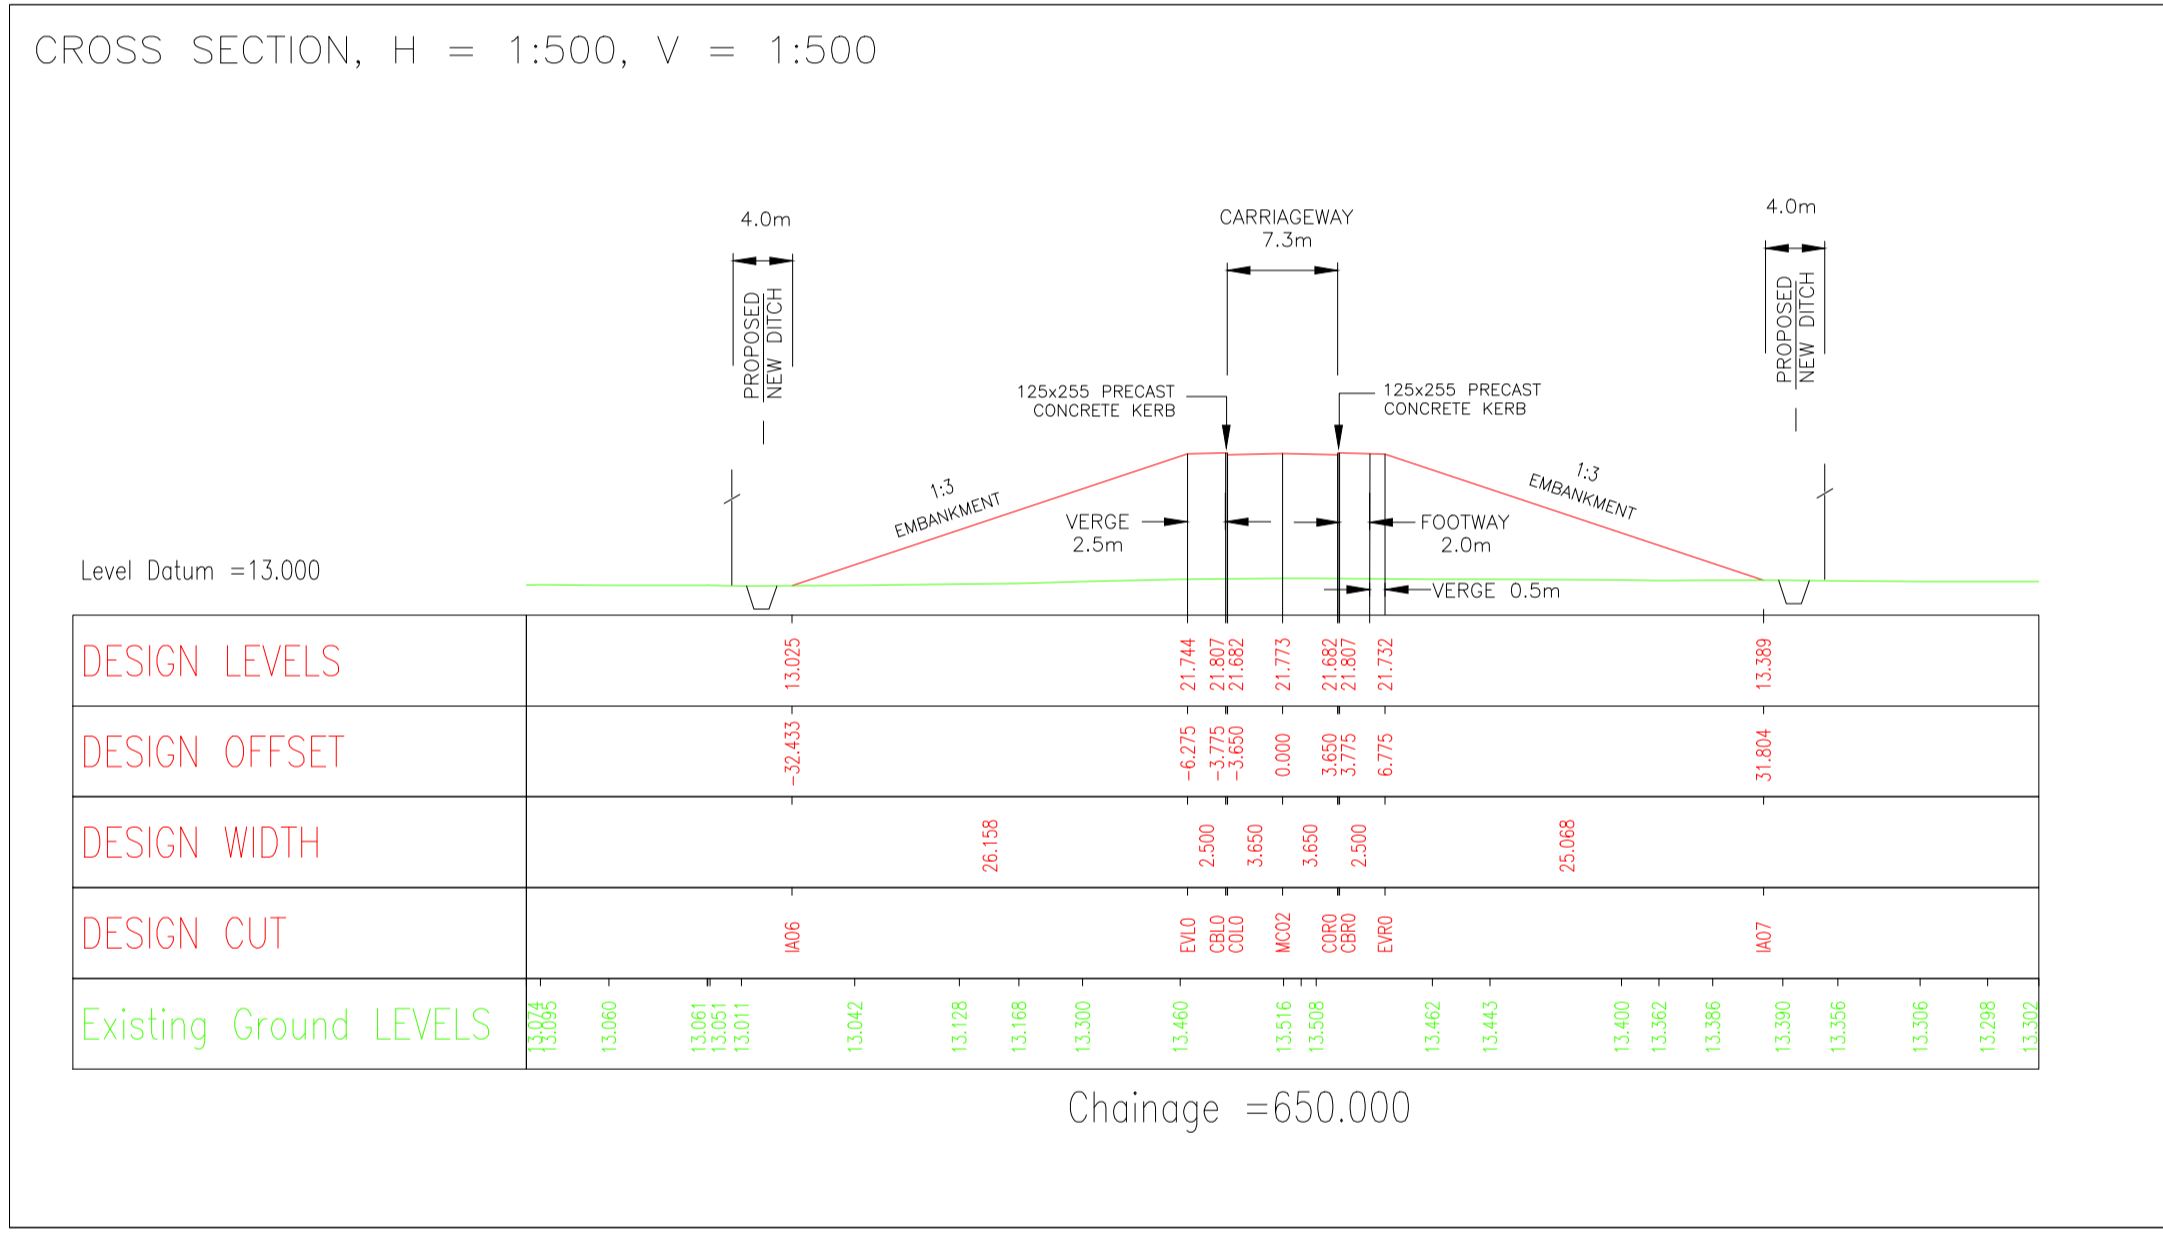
CROSS SECTION, H = 1:500, V = 1:500

4.0m

PROPOSED NEW DITCH

CARRIAGEWAY
7.3m

4.0m

PROPOSED NEW DITCH

125x255 PRECAST CONCRETE KERB

125x255 PRECAST CONCRETE KERB

1:3
EMBANKMENT

1:3
EMBANKMENT

VERGE
2.5m

FOOTWAY
2.0m

VERGE 0.5m

Level Datum =13.000

| DESIGN LEVELS | 13.025 | 21.744 | 21.807 21.682 | 21.773 | 21.682 21.807 | 21.732 | 13.389 |
|---|---|---|---|---|---|---|---|
| DESIGN OFFSET | -32.433 | -6.275 | -3.775 -3.650 | 0.000 | 3.650 3.775 | 6.775 | 31.804 |
| DESIGN WIDTH | 26.158 | 2.500 | 3.650 | 3.650 | 2.500 | 25.068 | |
| DESIGN CUT | IA06 | EVL0 | CBL0 COL0 | MC02 | COR0 CBR0 | EVR0 | IA07 |
| Existing Ground LEVELS | 13.074 13.095 13.060 13.061 13.051 13.011 13.042 13.128 13.168 13.300 13.460 | 13.516 13.508 | 13.462 13.443 | 13.400 13.362 13.386 | 13.390 13.356 | 13.306 13.298 13.302 | |

Chainage =650.000